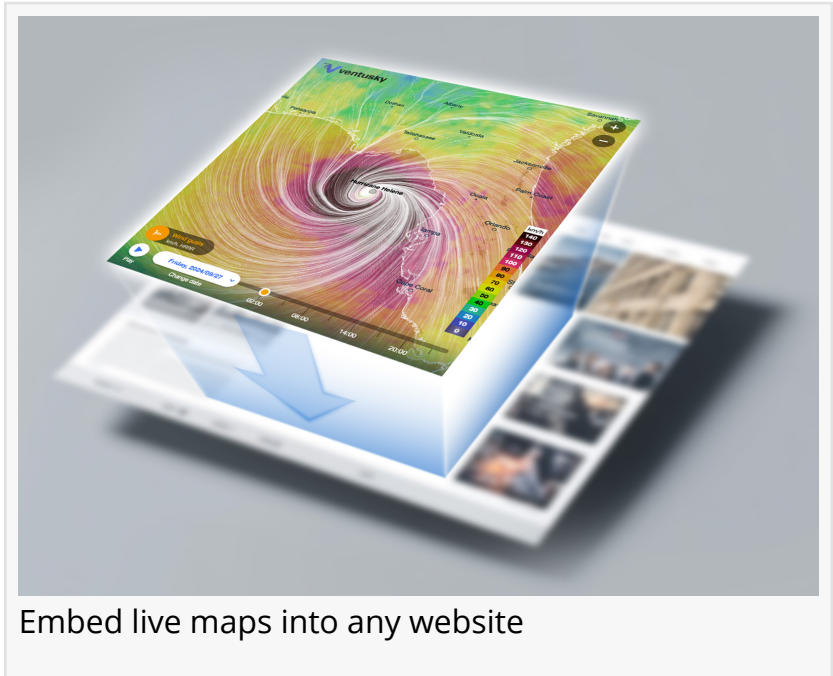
ventusky

Pensacola

Dothan

Albany

Savannah

Tallahassee

Valdosta

Jacksonville

Hurricane Helene

Daytona Beach

Ocala

Orlando

Tampa

Cape Coral

Wind gusts
km/h, 10 m

Play

Friday, 2024/09/27

Change date

02:00

08:00

14:00

20:00

km/h
140
130
120
110
100
90
80
70
60
50
40
30
20
10
0

+

−

Embed live maps into any website